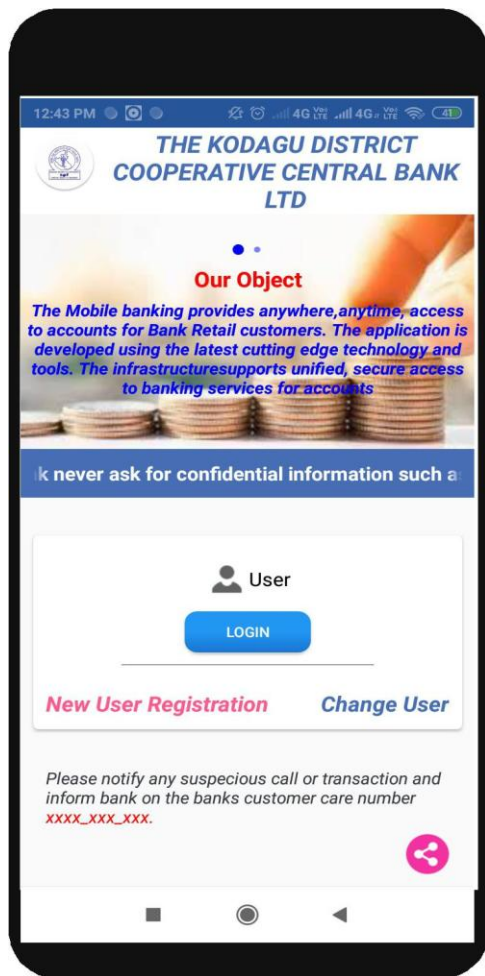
12:43 PM 4G 4G 41

THE KODAGU DISTRICT COOPERATIVE CENTRAL BANK LTD

Our Object

The Mobile banking provides anywhere,anytime, access to accounts for Bank Retail customers. The application is developed using the latest cutting edge technology and tools. The infrastructuresupports unified, secure access to banking services for accounts

k never ask for confidential information such a

User

LOGIN

New User Registration

Change User

Please notify any suspecious call or transaction and inform bank on the banks customer care number xxxx_xxx_xxx.